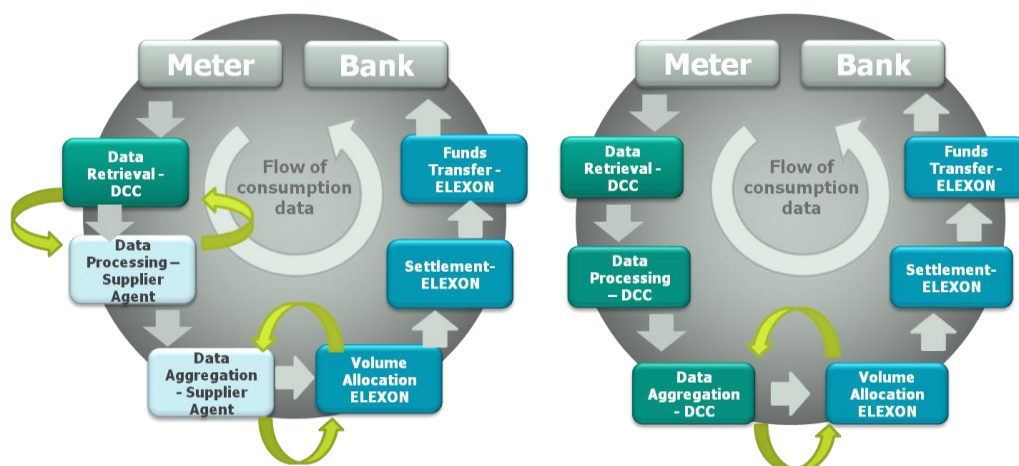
Meter

Bank

Data Retrieval - DCC

Flow of consumption data

Funds Transfer - ELEXON

Data Processing – Supplier Agent

Settlement- ELEXON

Data Aggregation - Supplier Agent

Volume Allocation ELEXON

Meter

Bank

Data Retrieval - DCC

Flow of consumption data

Funds Transfer - ELEXON

Data Processing – DCC

Settlement- ELEXON

Data Aggregation - DCC

Volume Allocation ELEXON